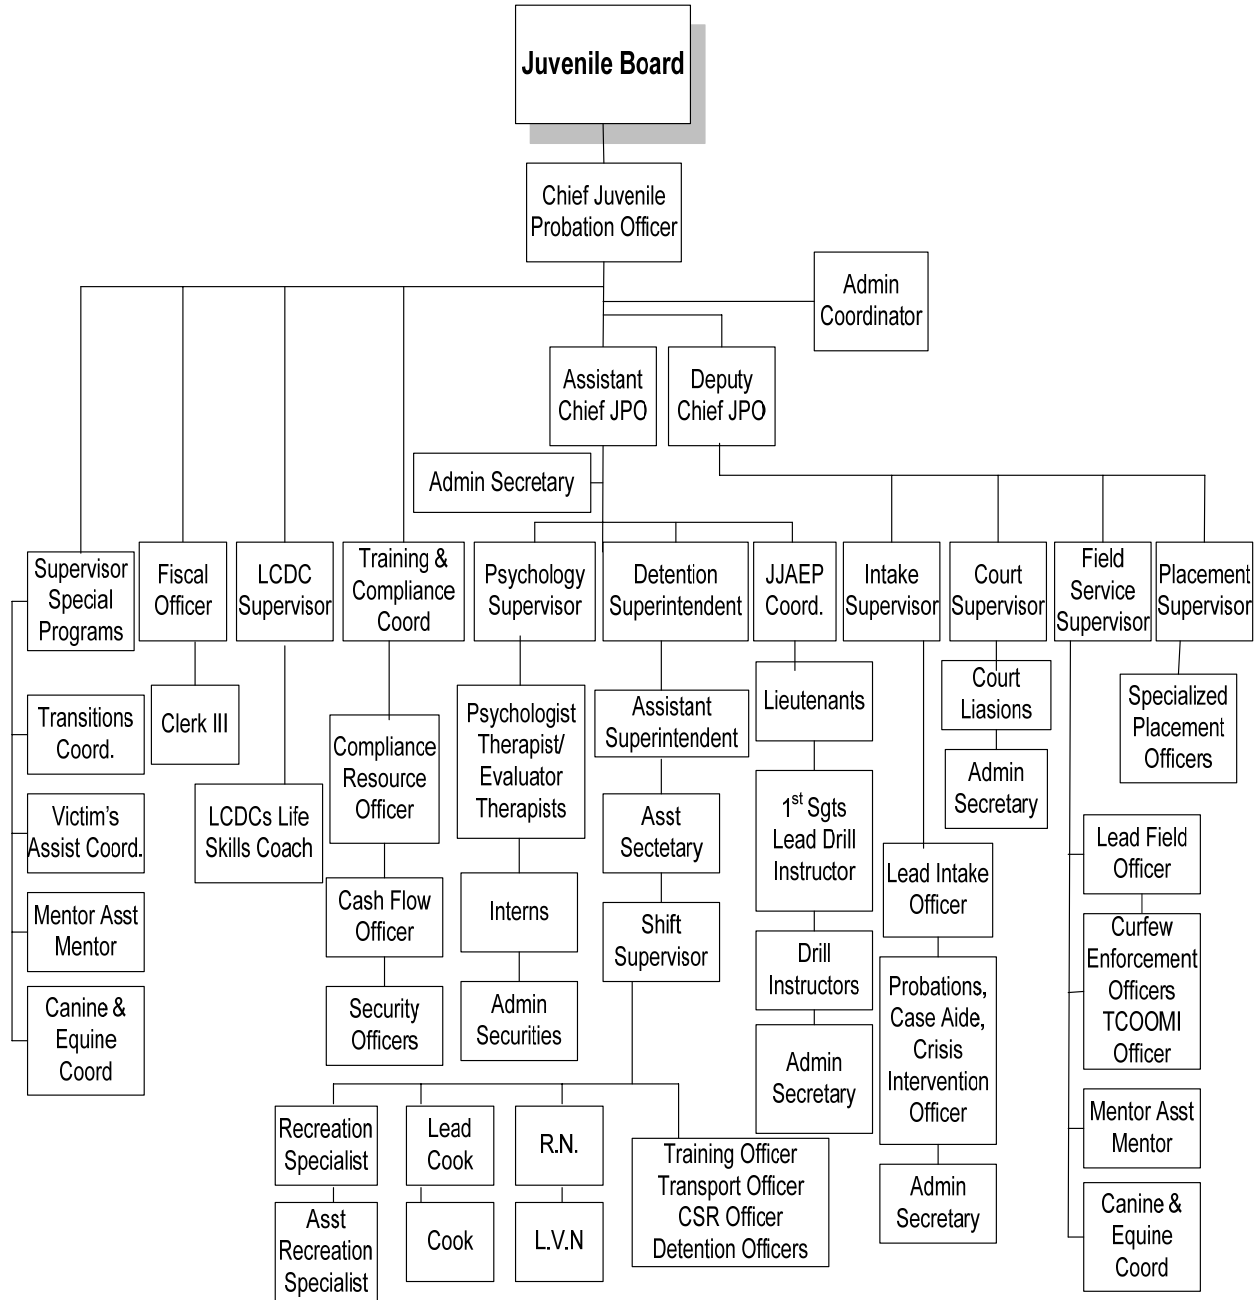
Juvenile Board

Chief Juvenile Probation Officer

Admin Coordinator

Assistant Chief JPO

Deputy Chief JPO

Admin Secretary

Supervisor Special Programs

Transitions Coord.

Victim's Assist Coord.

Mentor Asst Mentor

Canine & Equine Coord

Fiscal Officer

Clerk III

LCDC Supervisor

LCDCs Life Skills Coach

Training & Compliance Coord

Compliance Resource Officer

Cash Flow Officer

Security Officers

Psychology Supervisor

Psychologist Therapist/ Evaluator Therapists

Interns

Admin Securities

Detention Superintendent

Assistant Superintendent

Asst Sectetary

Shift Supervisor

Recreation Specialist

Asst Recreation Specialist

Lead Cook

Cook

R.N.

L.V.N

Training Officer Transport Officer CSR Officer Detention Officers

JJAEP Coord.

Lieutenants

1$^{st}$ Sgts Lead Drill Instructor

Drill Instructors

Admin Secretary

Intake Supervisor

Lead Intake Officer

Probations, Case Aide, Crisis Intervention Officer

Admin Secretary

Court Supervisor

Court Liasions

Admin Secretary

Field Service Supervisor

Lead Field Officer

Curfew Enforcement Officers TCOOMI Officer

Mentor Asst Mentor

Canine & Equine Coord

Placement Supervisor

Specialized Placement Officers